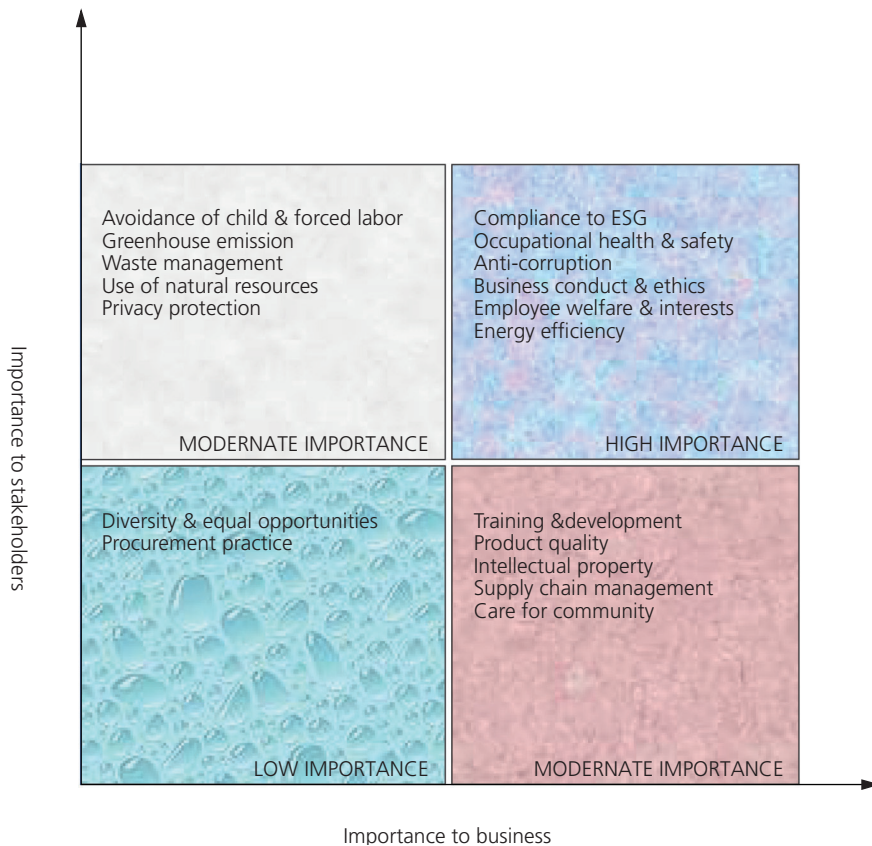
Importance to stakeholders

Avoidance of child & forced labor
Greenhouse emission
Waste management
Use of natural resources
Privacy protection

MODERNATE IMPORTANCE

Compliance to ESG
Occupational health & safety
Anti-corruption
Business conduct & ethics
Employee welfare & interests
Energy efficiency

HIGH IMPORTANCE

Diversity & equal opportunities
Procurement practice

LOW IMPORTANCE

Training &development
Product quality
Intellectual property
Supply chain management
Care for community

MODERNATE IMPORTANCE

Importance to business